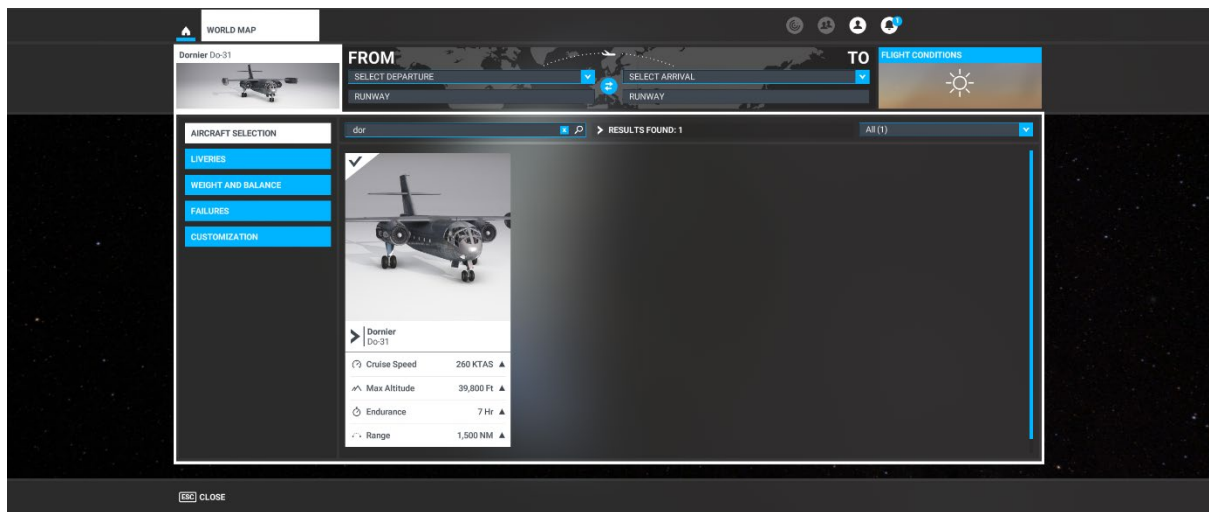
WORLD MAP

1

Dornier Do-31

FROM
SELECT DEPARTURE
RUNWAY

TO
SELECT ARRIVAL
RUNWAY

FLIGHT CONDITIONS

AIRCRAFT SELECTION
LIVERIES
WEIGHT AND BALANCE
FAILURES
CUSTOMIZATION

dor

RESULTS FOUND: 1

All (1)

Dornier
Do-31

Cruise Speed 260 KTAS
Max Altitude 39,800 Ft
Endurance 7 Hr
Range 1,500 NM

ESC CLOSE